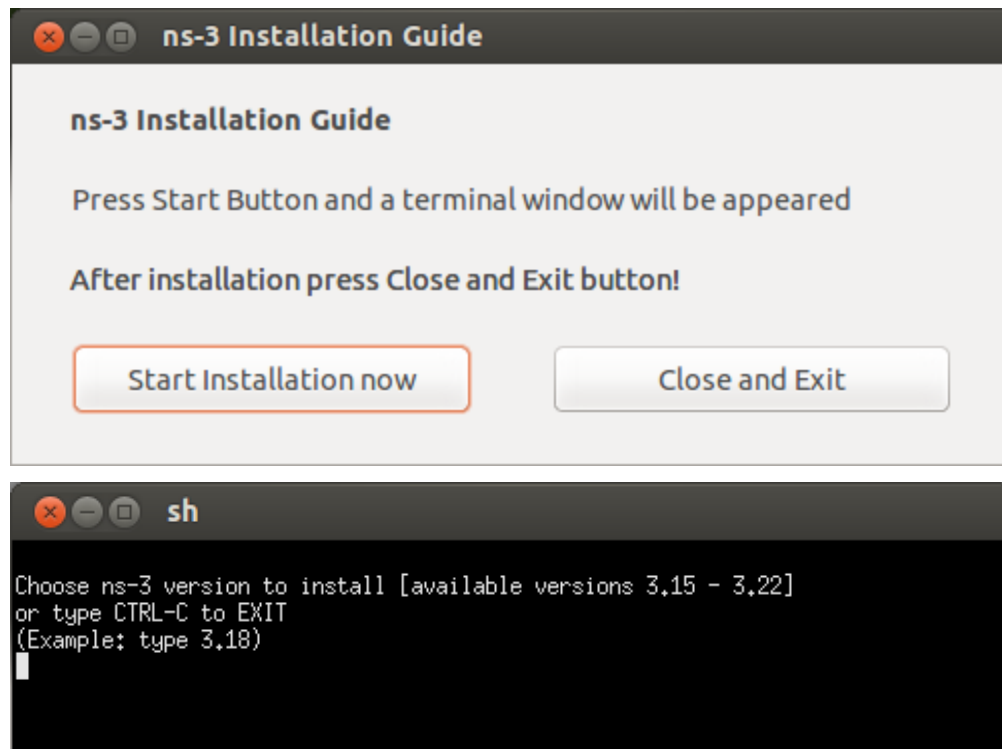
ns-3 Installation Guide

ns-3 Installation Guide

Press Start Button and a terminal window will be appeared

After installation press Close and Exit button!

Start Installation now

Close and Exit

sh

Choose ns-3 version to install [available versions 3.15 - 3.22]
or type CTRL-C to EXIT
(Example: type 3.18)